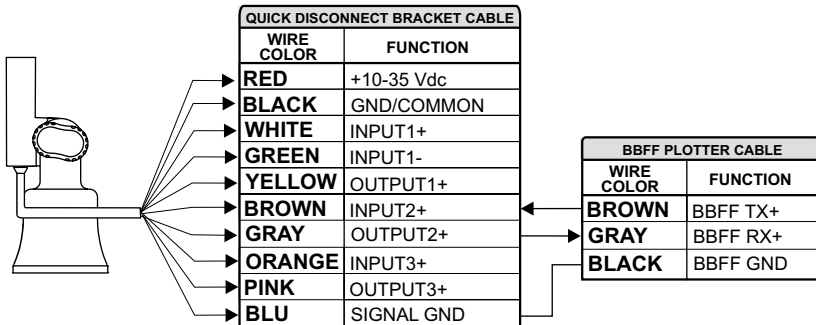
| QUICK DISCONNECT BRACKET CABLE | |
|---|---|
| WIRE COLOR | FUNCTION |
| RED | +10-35 Vdc |
| BLACK | GND/COMMON |
| WHITE | INPUT1+ |
| GREEN | INPUT1- |
| YELLOW | OUTPUT1+ |
| BROWN | INPUT2+ |
| GRAY | OUTPUT2+ |
| ORANGE | INPUT3+ |
| PINK | OUTPUT3+ |
| BLU | SIGNAL GND |

| BBFF PLOTTER CABLE | |
|---|---|
| WIRE COLOR | FUNCTION |
| BROWN | BBFF TX+ |
| GRAY | BBFF RX+ |
| BLACK | BBFF GND |